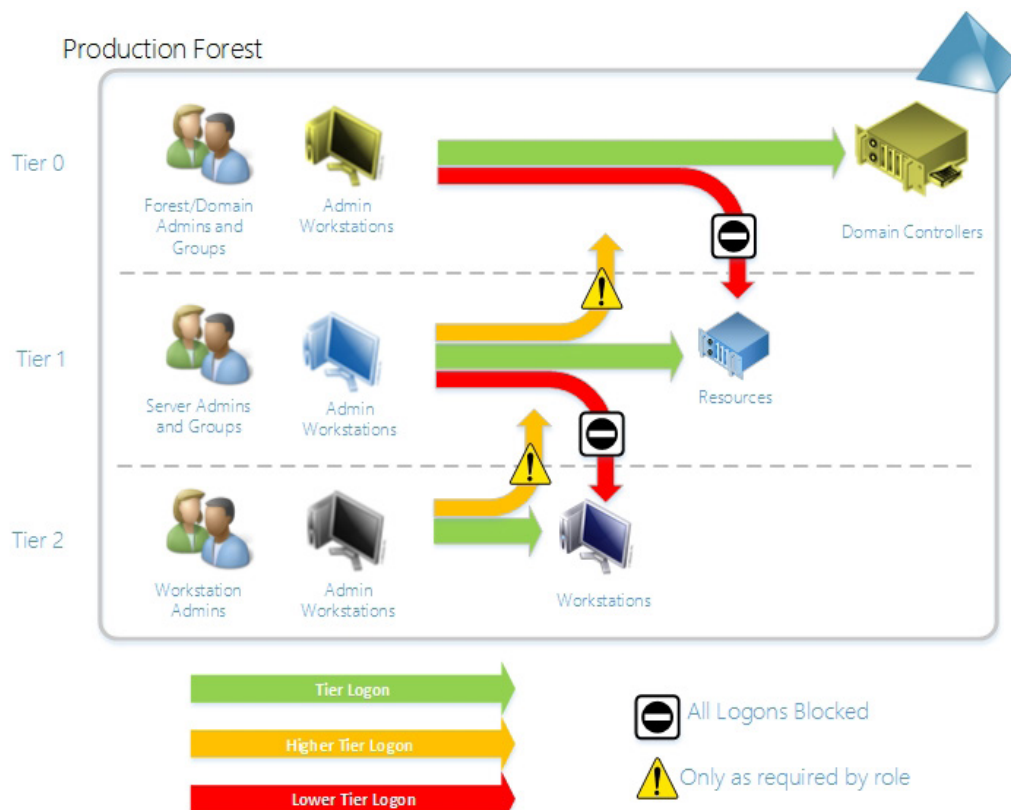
Production Forest

Tier 0

Forest/Domain Admins and Groups

Admin Workstations

Domain Controllers

Tier 1

Server Admins and Groups

Admin Workstations

Resources

Tier 2

Workstation Admins

Admin Workstations

Workstations

Tier Logon

Higher Tier Logon

Lower Tier Logon

All Logons Blocked

Only as required by role